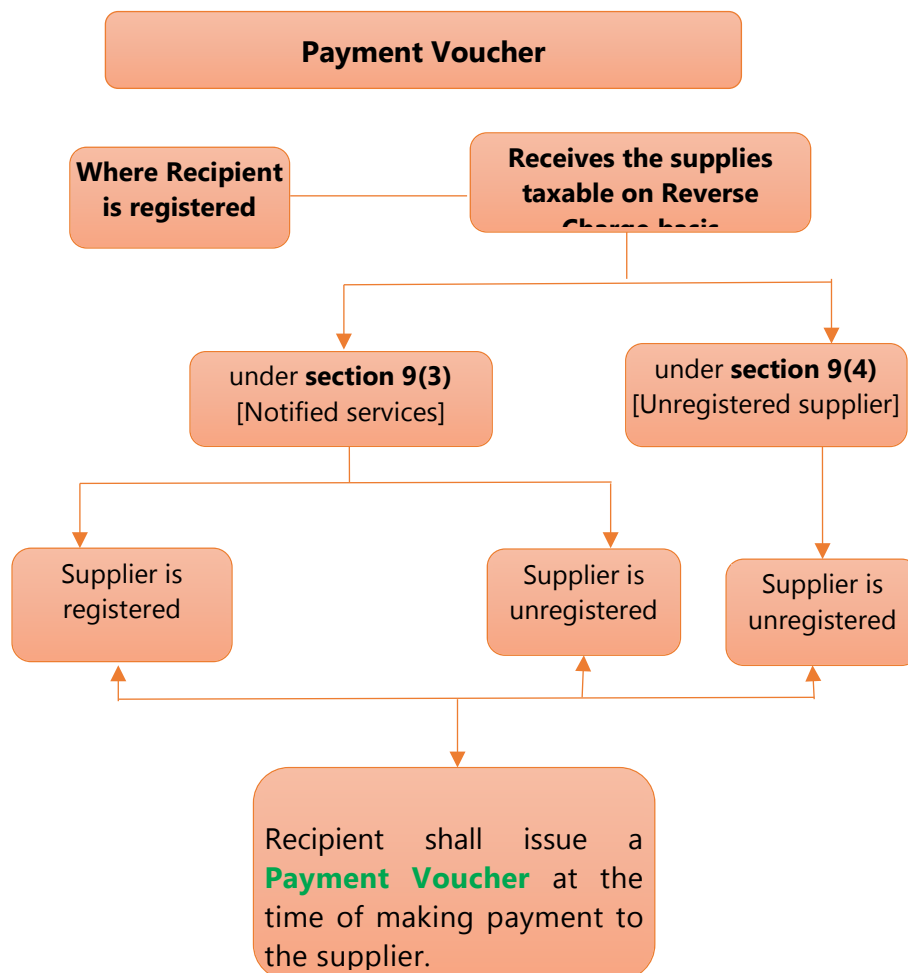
Payment Voucher

Where Recipient is registered

Receives the supplies taxable on Reverse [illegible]

under **section 9(3)** [Notified services]

under **section 9(4)** [Unregistered supplier]

Supplier is registered

Supplier is unregistered

Supplier is unregistered

Recipient shall issue a **Payment Voucher** at the time of making payment to the supplier.